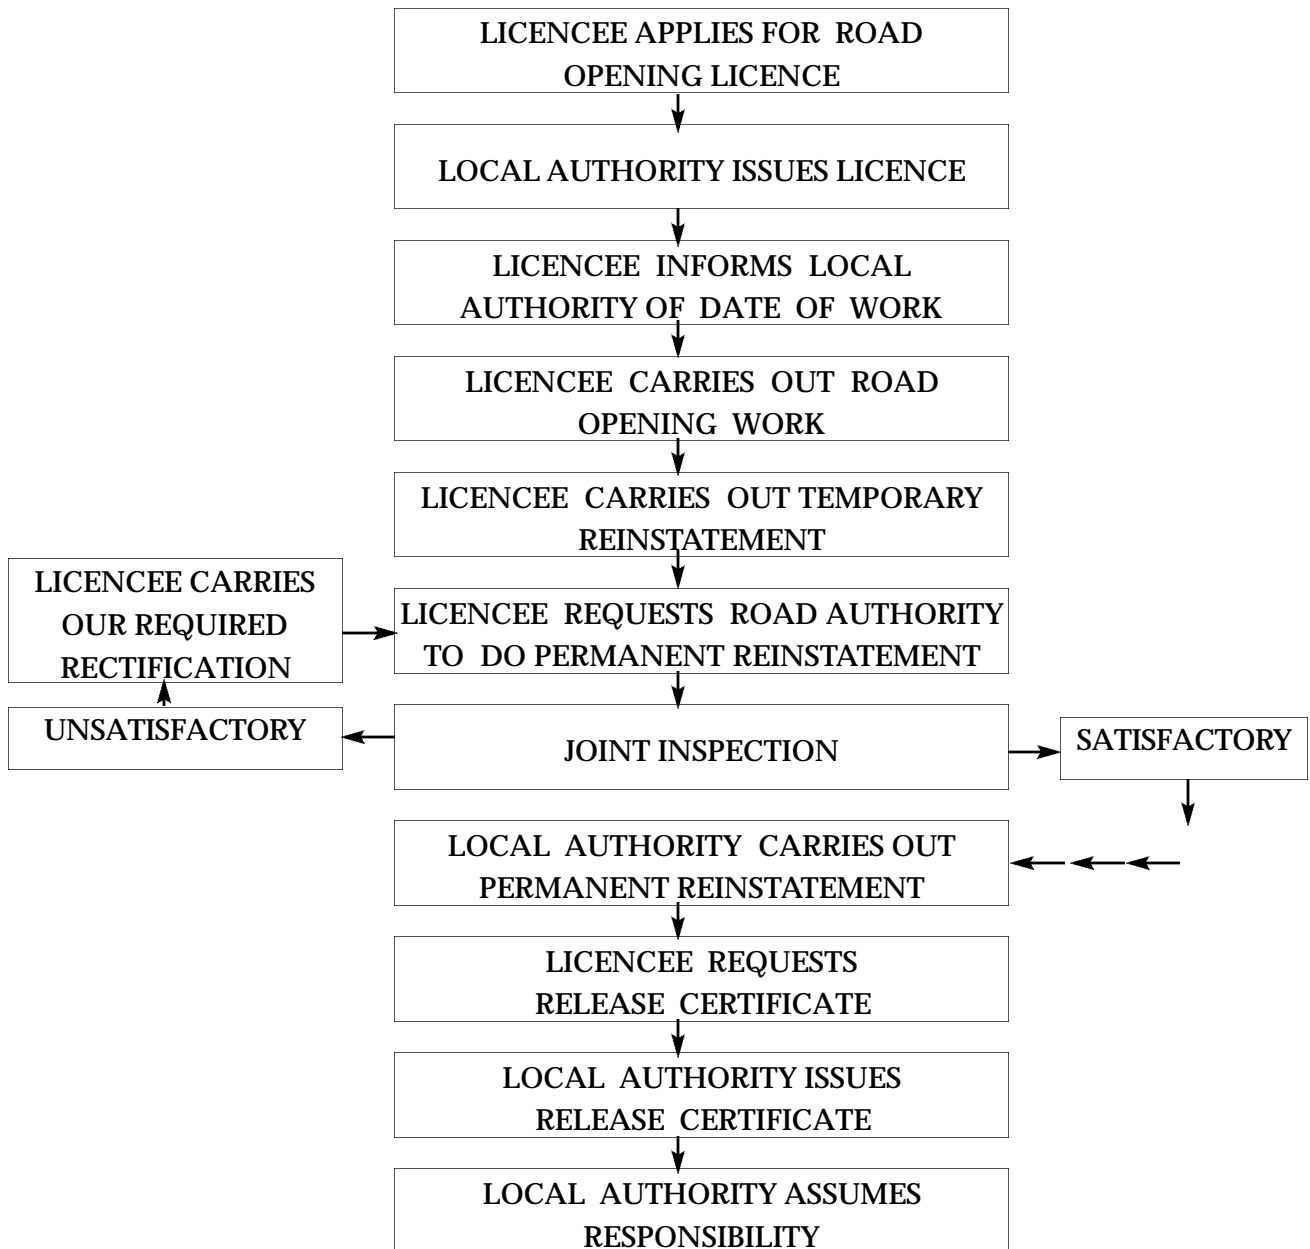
LICENCEE APPLIES FOR ROAD OPENING LICENCE

LOCAL AUTHORITY ISSUES LICENCE

LICENCEE INFORMS LOCAL AUTHORITY OF DATE OF WORK

LICENCEE CARRIES OUT ROAD OPENING WORK

LICENCEE CARRIES OUT TEMPORARY REINSTATEMENT

LICENCEE CARRIES OUR REQUIRED RECTIFICATION

LICENCEE REQUESTS ROAD AUTHORITY TO DO PERMANENT REINSTATEMENT

UNSATISFACTORY

JOINT INSPECTION

SATISFACTORY

LOCAL AUTHORITY CARRIES OUT PERMANENT REINSTATEMENT

LICENCEE REQUESTS RELEASE CERTIFICATE

LOCAL AUTHORITY ISSUES RELEASE CERTIFICATE

LOCAL AUTHORITY ASSUMES RESPONSIBILITY